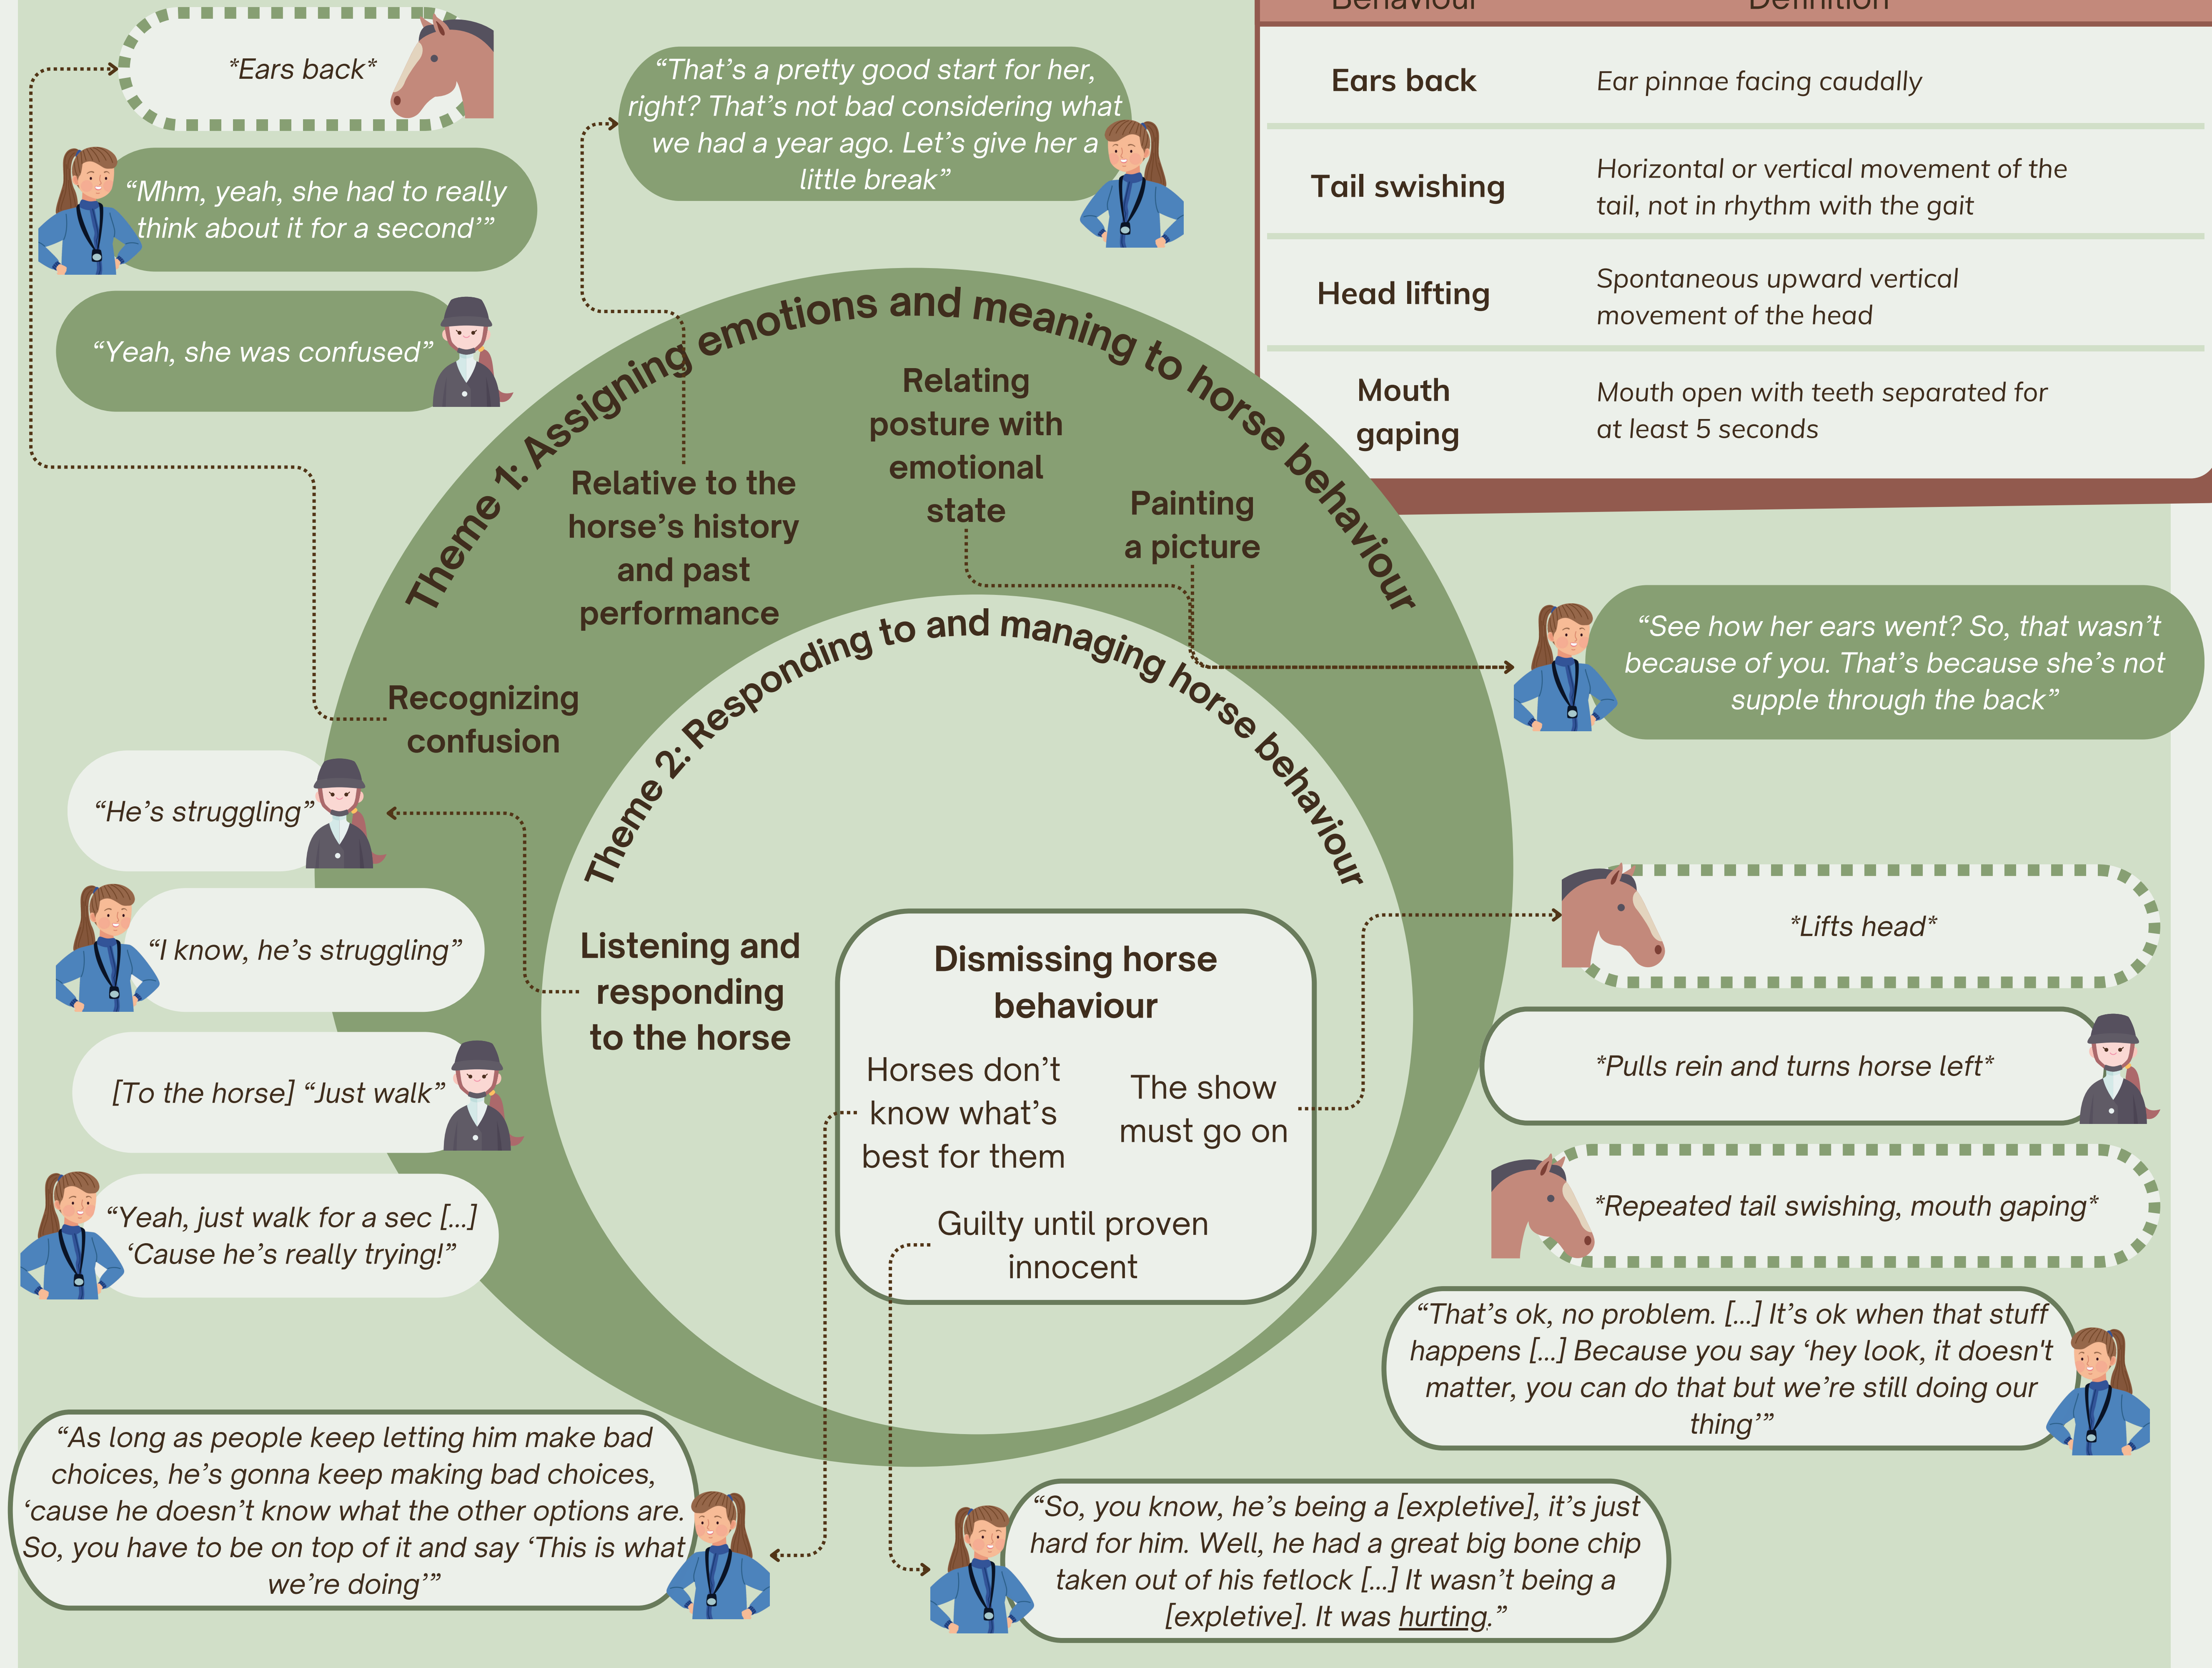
*Ears back*

"Mhm, yeah, she had to really think about it for a second'"

"Yeah, she was confused"

"That's a pretty good start for her, right? That's not bad considering what we had a year ago. Let's give her a little break"

| Behaviour | Definition |
|---|---|
| Ears back | Ear pinnae facing caudally |
| Tail swishing | Horizontal or vertical movement of the tail, not in rhythm with the gait |
| Head lifting | Spontaneous upward vertical movement of the head |
| Mouth gaping | Mouth open with teeth separated for at least 5 seconds |

Theme 1: Assigning emotions and meaning to horse behaviour

Relative to the horse's history and past performance

Relating posture with emotional state

Painting a picture

Recognizing confusion

"See how her ears went? So, that wasn't because of you. That's because she's not supple through the back"

Theme 2: Responding to and managing horse behaviour

"He's struggling"

"I know, he's struggling"

[To the horse] "Just walk"

"Yeah, just walk for a sec [...] 'Cause he's really trying!"

Listening and responding to the horse

Dismissing horse behaviour

Horses don't know what's best for them

The show must go on

Guilty until proven innocent

*Lifts head*

*Pulls rein and turns horse left*

*Repeated tail swishing, mouth gaping*

"That's ok, no problem. [...] It's ok when that stuff happens [...] Because you say 'hey look, it doesn't matter, you can do that but we're still doing our thing'"

"As long as people keep letting him make bad choices, he's gonna keep making bad choices, 'cause he doesn't know what the other options are. So, you have to be on top of it and say 'This is what we're doing'"

"So, you know, he's being a [expletive], it's just hard for him. Well, he had a great big bone chip taken out of his fetlock [...] It wasn't being a [expletive]. It was hurting."